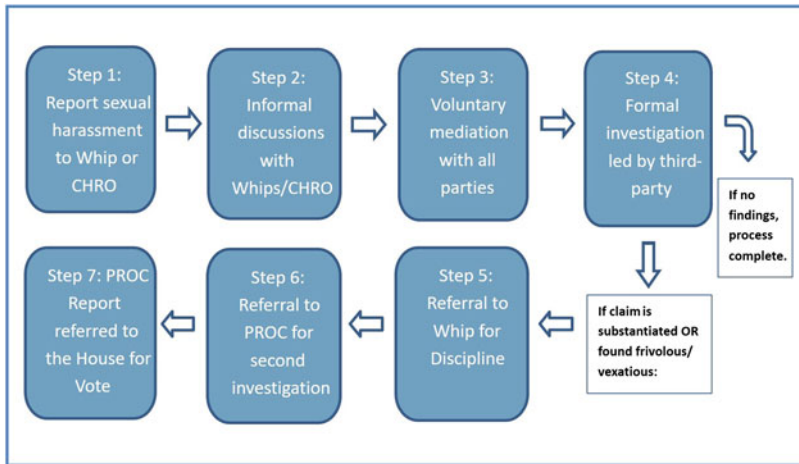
Step 1: Report sexual harassment to Whip or CHRO

Step 2: Informal discussions with Whips/CHRO

Step 3: Voluntary mediation with all parties

Step 4: Formal investigation led by third-party

If no findings, process complete.

If claim is substantiated OR found frivolous/ vexatious:

Step 5: Referral to Whip for Discipline

Step 6: Referral to PROC for second investigation

Step 7: PROC Report referred to the House for Vote